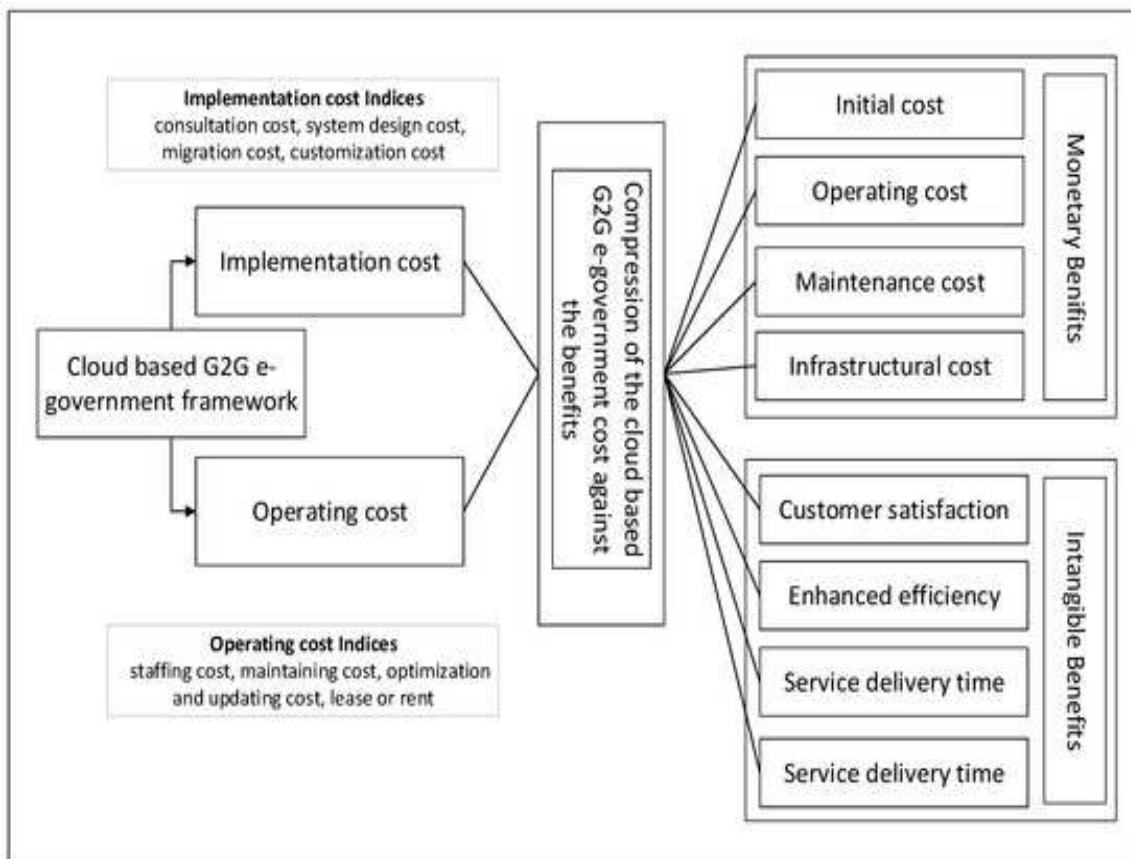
Implementation cost Indices
consultation cost, system design cost, migration cost, customization cost

Implementation cost

Cloud based G2G e-government framework

Operating cost

Operating cost Indices
staffing cost, maintaining cost, optimization and updating cost, lease or rent

Compression of the cloud based G2G e-government cost against the benefits

Initial cost

Operating cost

Maintenance cost

Infrastructural cost

Monetary Benifits

Customer satisfaction

Enhanced efficiency

Service delivery time

Service delivery time

Intangible Benefits